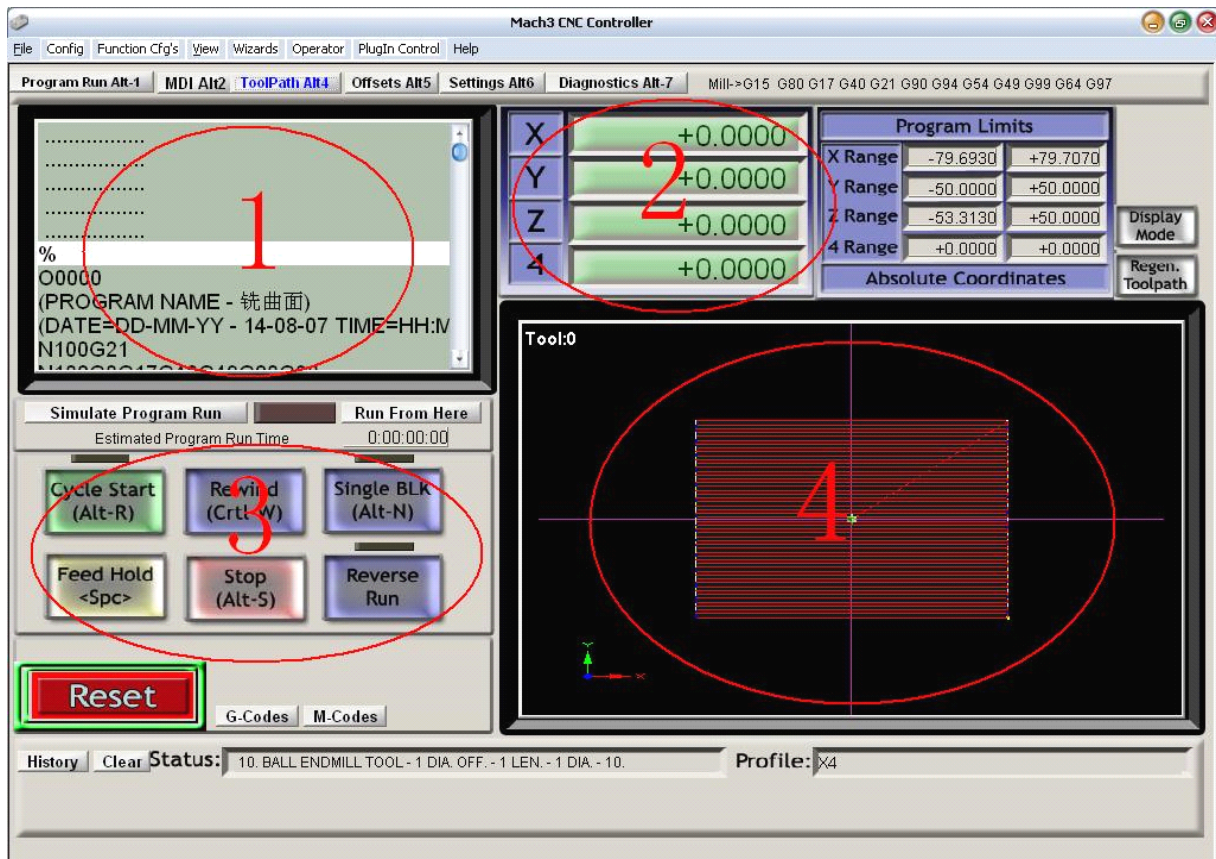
Mach3 CNC Controller

File Config Function Cfg's View Wizards Operator PlugIn Control Help

Program Run Alt-1 MDI Alt2 ToolPath Alt4 Offsets Alt5 Settings Alt6 Diagnostics Alt-7 Mill->G15 G80 G17 G40 G21 G90 G94 G54 G49 G99 G64 G97

................
................
................
................
................
%
O0000
(PROGRAM NAME - 铣曲面)
(DATE=DD-MM-YY - 14-08-07 TIME=HH:M
N100G21
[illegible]

1

X +0.0000
Y +0.0000
Z +0.0000
4 +0.0000

2

Program Limits
X Range -79.6930 +79.7070
Y Range -50.0000 +50.0000
Z Range -53.3130 +50.0000
4 Range +0.0000 +0.0000
Absolute Coordinates

Display Mode
Regen. Toolpath

Simulate Program Run Run From Here
Estimated Program Run Time 0:00:00:00

Cycle Start (Alt-R)
Rewind (Crtl-W)
Single BLK (Alt-N)
Feed Hold <Spc>
Stop (Alt-S)
Reverse Run

3

Tool:0

4

Reset
G-Codes M-Codes

History Clear Status: 10. BALL ENDMILL TOOL - 1 DIA. OFF. - 1 LEN. - 1 DIA. - 10.
Profile: X4